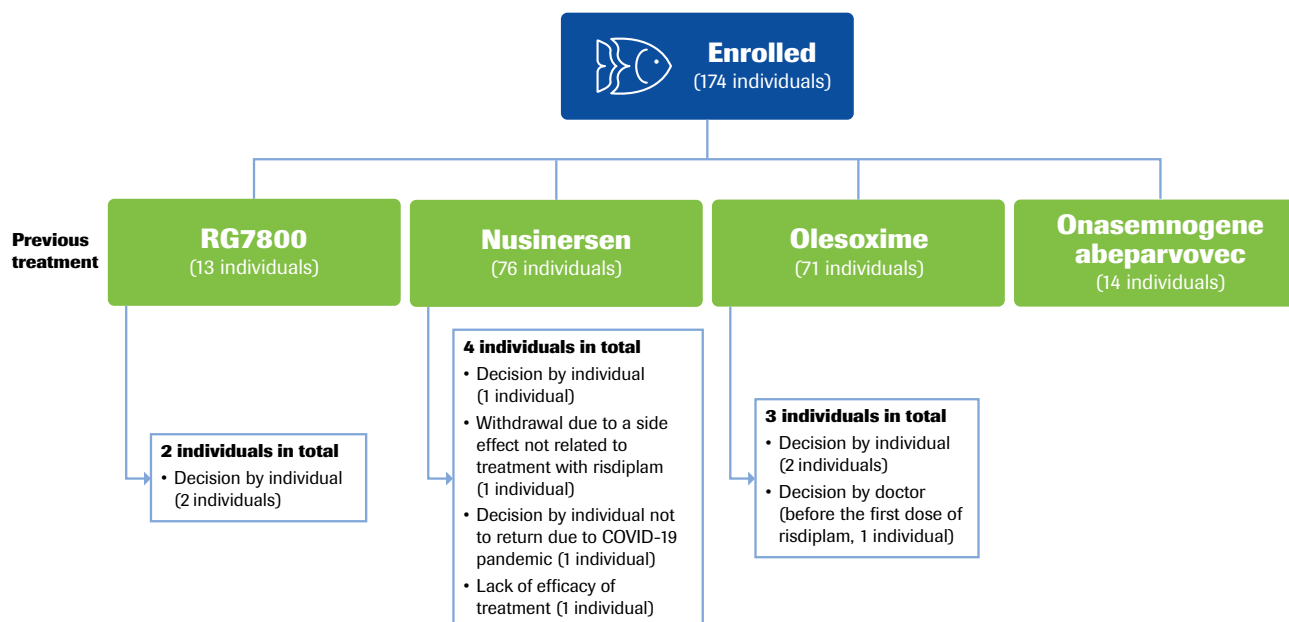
Enrolled
(174 individuals)

Previous treatment

RG7800
(13 individuals)

Nusinersen
(76 individuals)

Olesoxime
(71 individuals)

Onasemnogene abeparvovec
(14 individuals)

2 individuals in total
• Decision by individual (2 individuals)

4 individuals in total
• Decision by individual (1 individual)
• Withdrawal due to a side effect not related to treatment with risdiplam (1 individual)
• Decision by individual not to return due to COVID-19 pandemic (1 individual)
• Lack of efficacy of treatment (1 individual)

3 individuals in total
• Decision by individual (2 individuals)
• Decision by doctor (before the first dose of risdiplam, 1 individual)